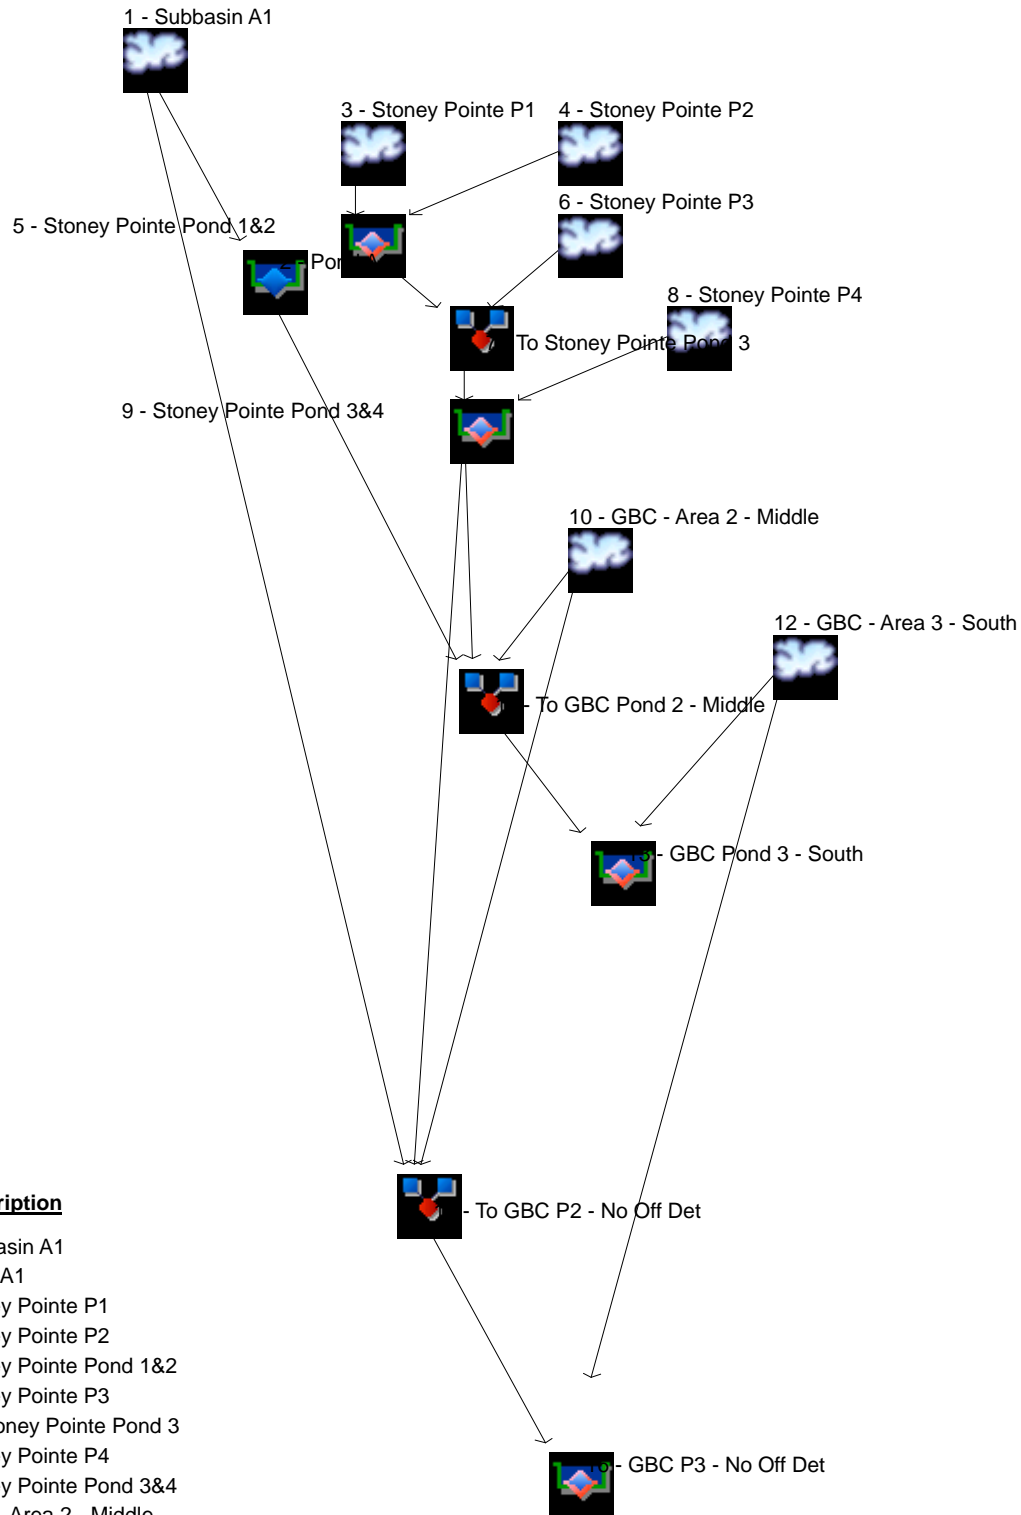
1 - Subbasin A1

3 - Stoney Pointe P1

4 - Stoney Pointe P2

6 - Stoney Pointe P3

5 - Stoney Pointe Pond 1&2

Por

8 - Stoney Pointe P4

To Stoney Pointe Pond 3

9 - Stoney Pointe Pond 3&4

10 - GBC - Area 2 - Middle

12 - GBC - Area 3 - South

- To GBC Pond 2 - Middle

- GBC Pond 3 - South

- To GBC P2 - No Off Det

- GBC P3 - No Off Det

ription

asin A1
A1
y Pointe P1
y Pointe P2
y Pointe Pond 1&2
y Pointe P3
oney Pointe Pond 3
y Pointe P4
y Pointe Pond 3&4
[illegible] Area 2 - Middle